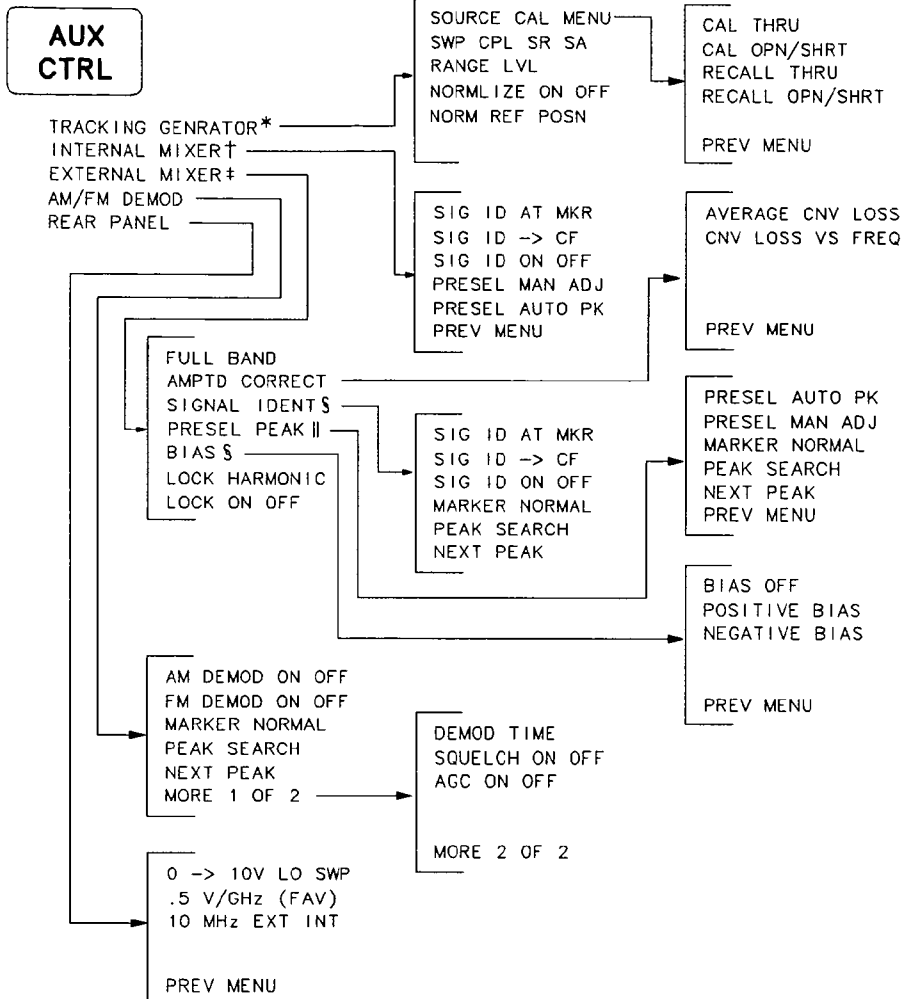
AUX CTRL

TRACKING GENRATOR*
INTERNAL MIXER†
EXTERNAL MIXER‡
AM/FM DEMOD
REAR PANEL

SOURCE CAL MENU
SWP CPL SR SA
RANGE LVL
NORMLIZE ON OFF
NORM REF POSN

CAL THRU
CAL OPN/SHRT
RECALL THRU
RECALL OPN/SHRT

PREV MENU

SIG ID AT MKR
SIG ID -> CF
SIG ID ON OFF
PRESEL MAN ADJ
PRESEL AUTO PK
PREV MENU

AVERAGE CNV LOSS
CNV LOSS VS FREQ

PREV MENU

FULL BAND
AMPTD CORRECT
SIGNAL IDENT§
PRESEL PEAK‖
BIAS§
LOCK HARMONIC
LOCK ON OFF

SIG ID AT MKR
SIG ID -> CF
SIG ID ON OFF
MARKER NORMAL
PEAK SEARCH
NEXT PEAK

PRESEL AUTO PK
PRESEL MAN ADJ
MARKER NORMAL
PEAK SEARCH
NEXT PEAK
PREV MENU

BIAS OFF
POSITIVE BIAS
NEGATIVE BIAS

PREV MENU

AM DEMOD ON OFF
FM DEMOD ON OFF
MARKER NORMAL
PEAK SEARCH
NEXT PEAK
MORE 1 OF 2

DEMOD TIME
SQUELCH ON OFF
AGC ON OFF

MORE 2 OF 2

0 -> 10V LO SWP
.5 V/GHz (FAV)
10 MHz EXT INT

PREV MENU